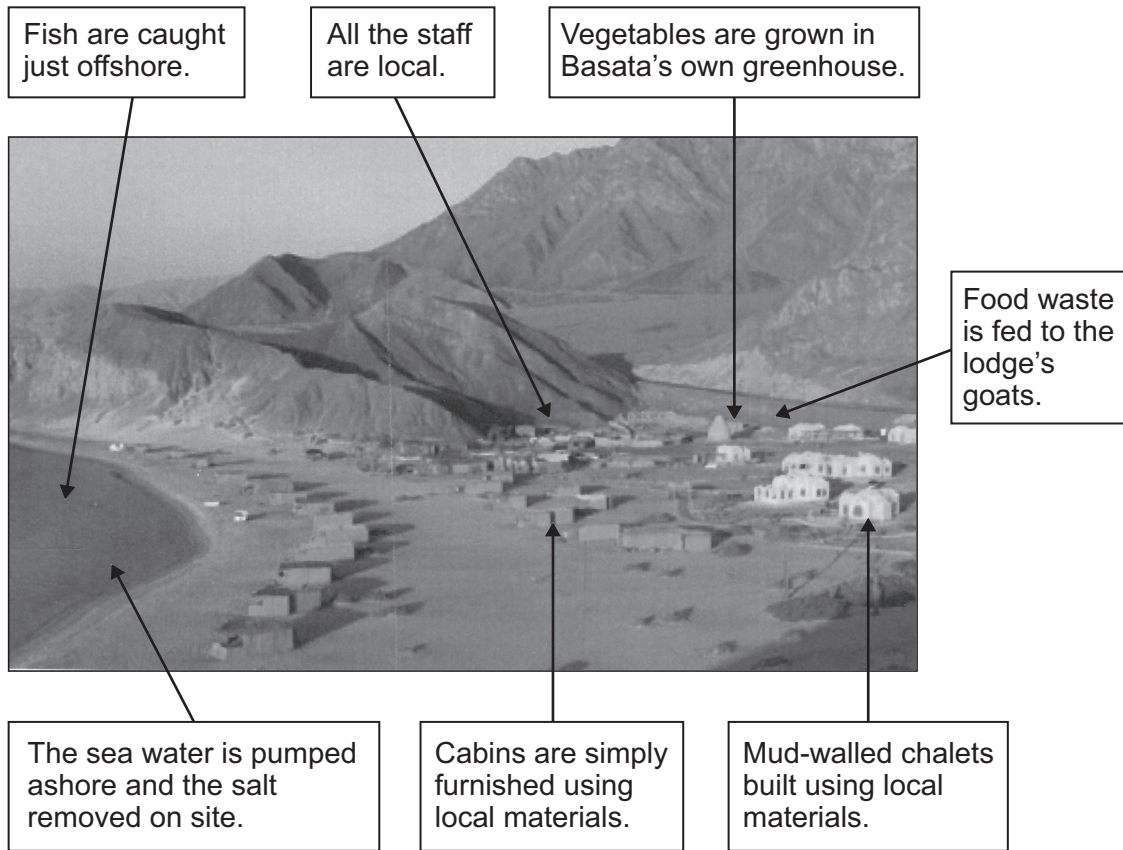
Fish are caught just offshore.

All the staff are local.

Vegetables are grown in Basata's own greenhouse.

Food waste is fed to the lodge's goats.

The sea water is pumped ashore and the salt removed on site.

Cabins are simply furnished using local materials.

Mud-walled chalets built using local materials.